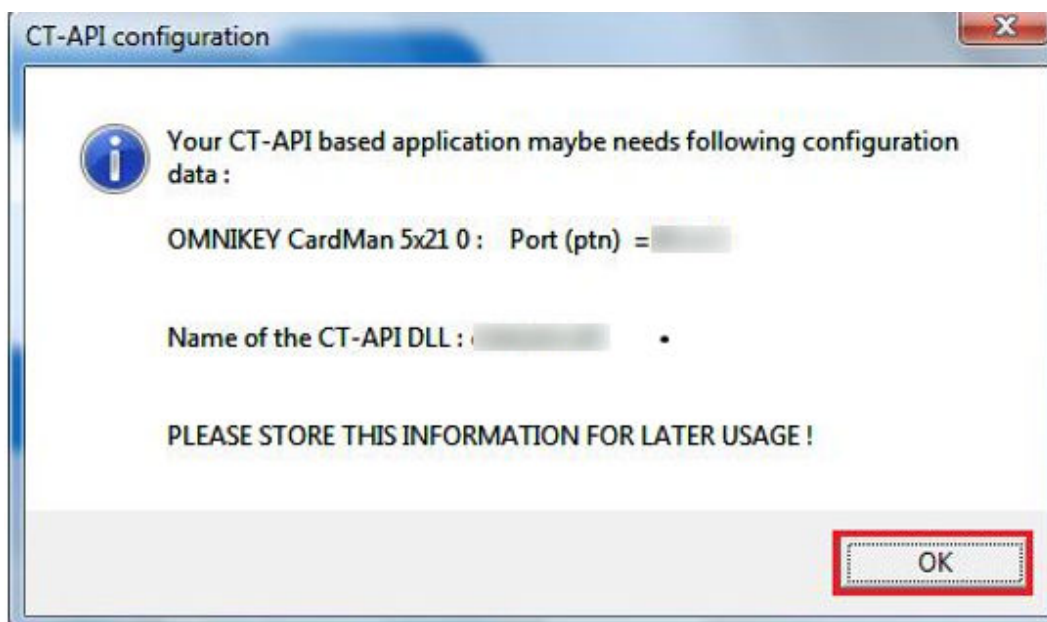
CT-API configuration

Your CT-API based application maybe needs following configuration data :

OMNIKEY CardMan 5x21 0 : Port (ptn) = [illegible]

Name of the CT-API DLL : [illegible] .

PLEASE STORE THIS INFORMATION FOR LATER USAGE !

OK